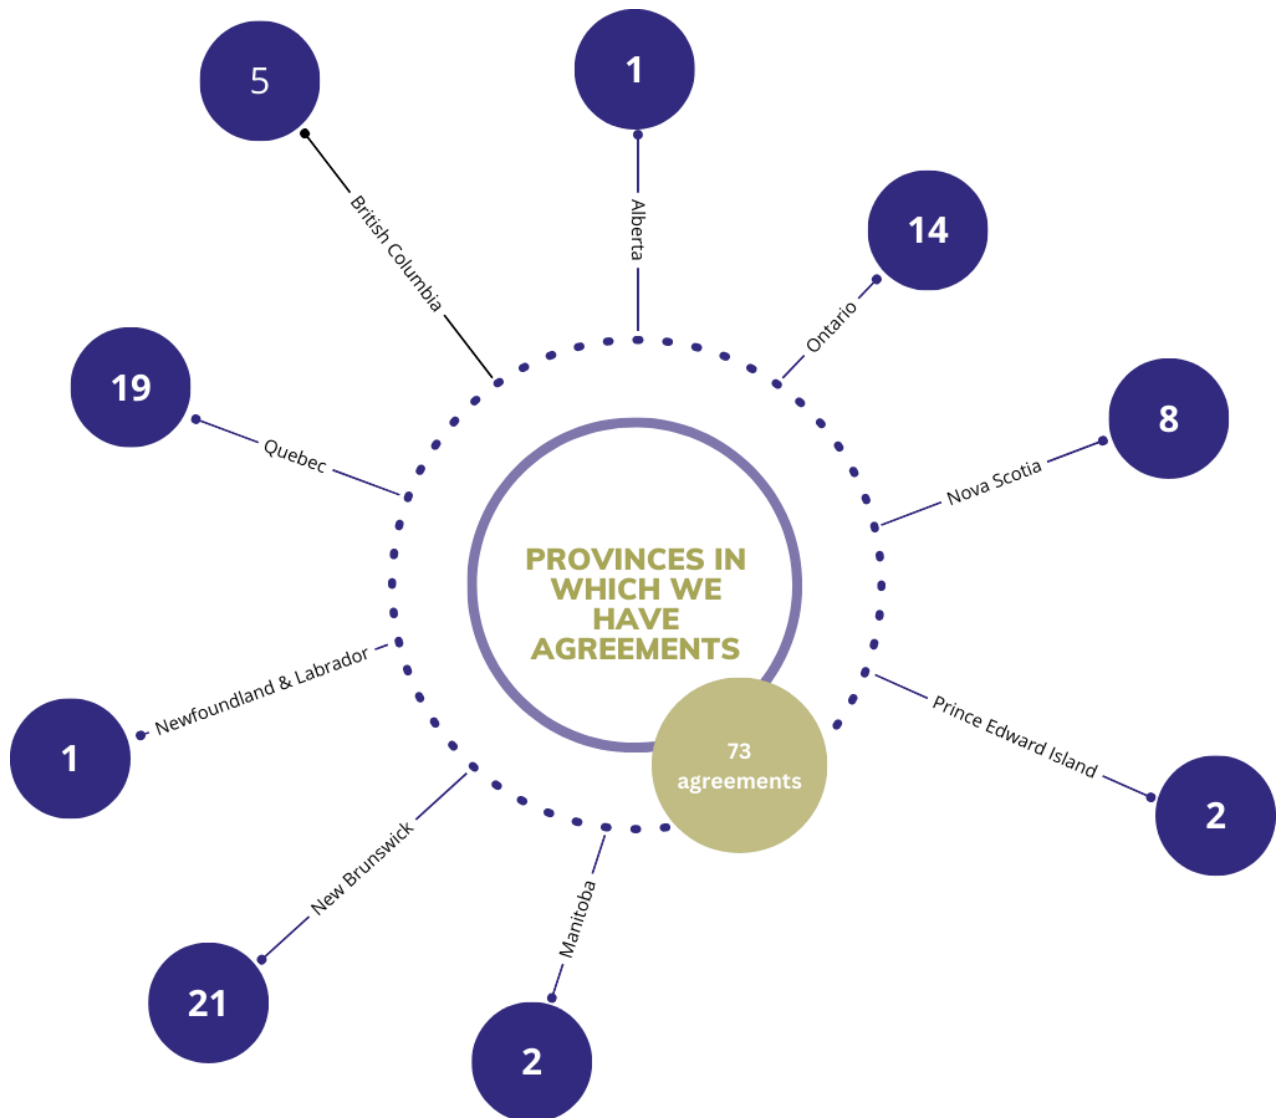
PROVINCES IN WHICH WE HAVE AGREEMENTS

73 agreements

5
British Columbia

1
Alberta

14
Ontario

19
Quebec

8
Nova Scotia

1
Newfoundland & Labrador

2
Prince Edward Island

21
New Brunswick

2
Manitoba